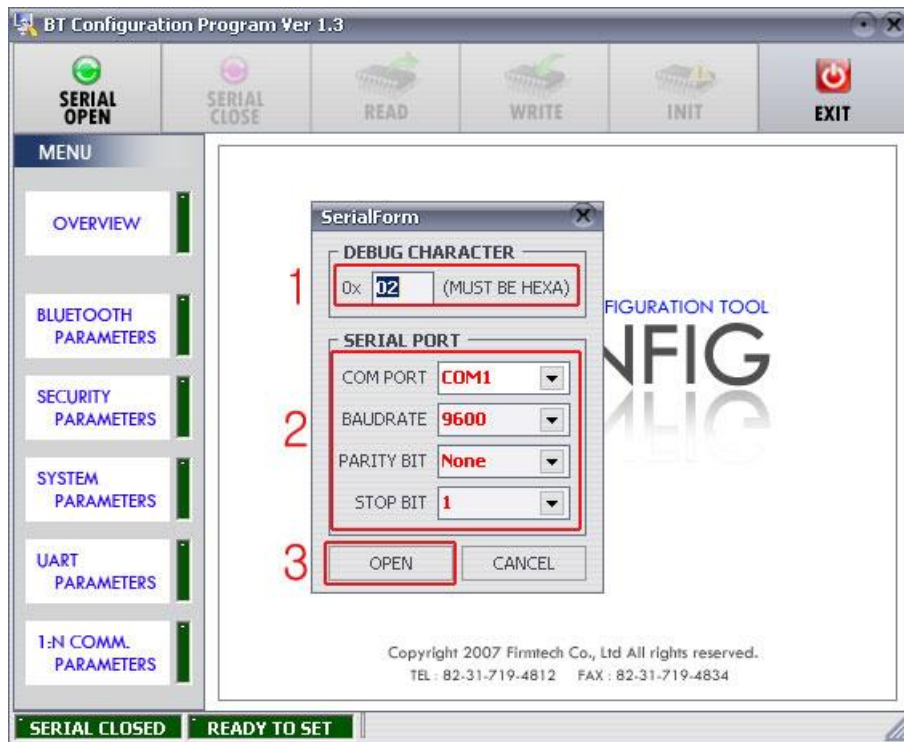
BT Configuration Program Ver 1.3

SERIAL OPEN
SERIAL CLOSE
READ
WRITE
INIT
EXIT

MENU
OVERVIEW
BLUETOOTH PARAMETERS
SECURITY PARAMETERS
SYSTEM PARAMETERS
UART PARAMETERS
1:N COMM. PARAMETERS

SerialForm
DEBUG CHARACTER
1
0x 02 (MUST BE HEXA)
SERIAL PORT
2
COM PORT COM1
BAUDRATE 9600
PARITY BIT None
STOP BIT 1
3
OPEN
CANCEL

FIGURATION TOOL
NFIG

Copyright 2007 Firmtech Co., Ltd All rights reserved.
TEL : 82-31-719-4812 FAX : 82-31-719-4834

SERIAL CLOSED
READY TO SET